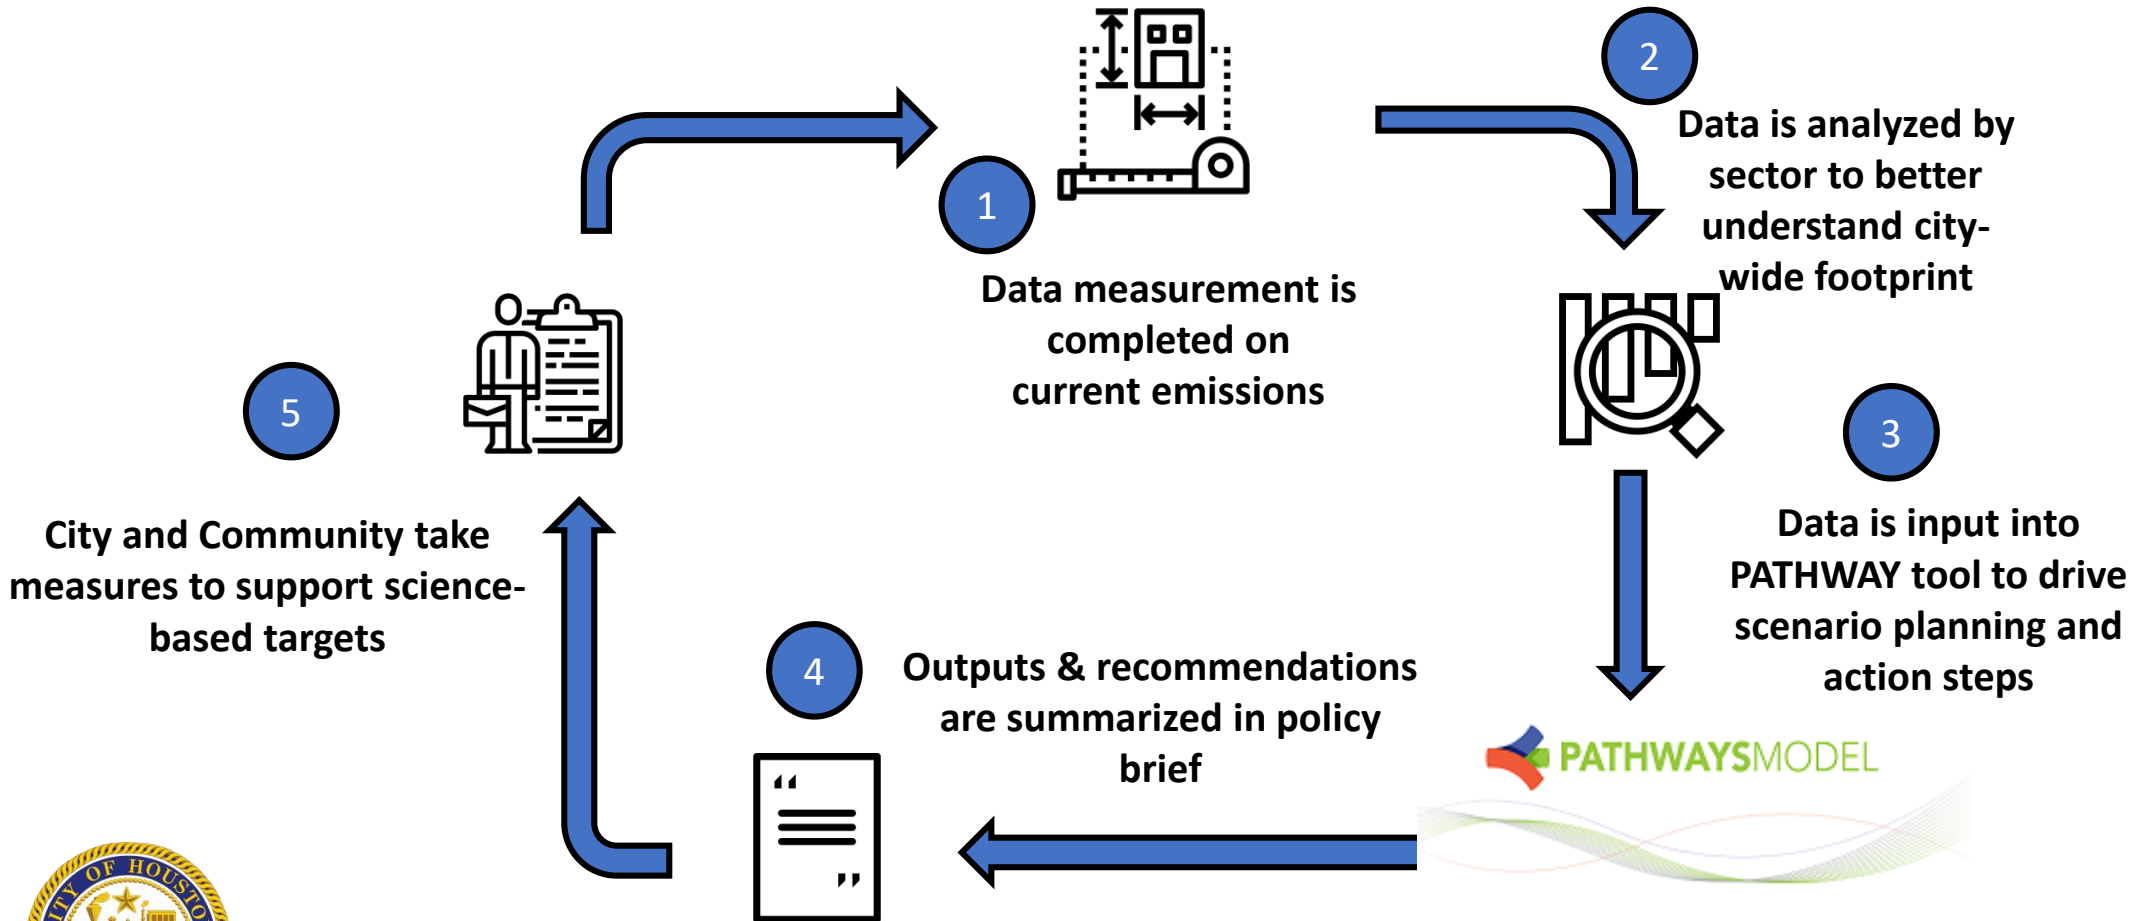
1

Data measurement is completed on current emissions

2

Data is analyzed by sector to better understand city-wide footprint

3

Data is input into PATHWAY tool to drive scenario planning and action steps

PATHWAYSMODEL

4

Outputs & recommendations are summarized in policy brief

5

City and Community take measures to support science-based targets

CITY OF HOUSTON